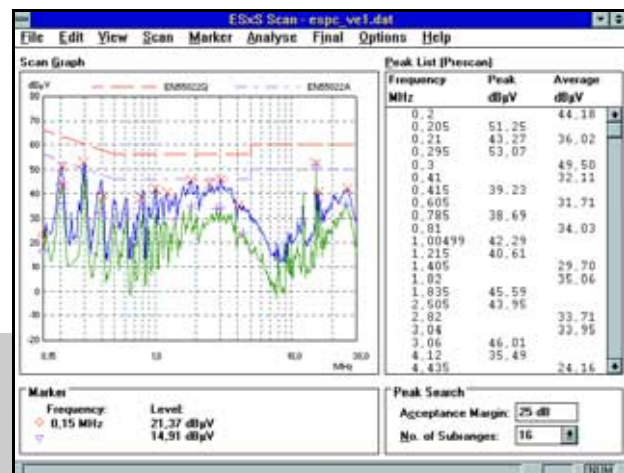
ESxS Scan - espc_ve1.dat

File Edit View Scan Marker Analyse Final Options Help

Scan Graph

dBµV

EN55022Q

EN55022A

80

70

60

50

40

30

20

10

0

-10

-20

0,15

1,0

10,0

30,0

MHz

Peak List [Prescan]

| Frequency MHz | Peak dBµV | Average dBµV |
|---|---|---|
| 0,2 | | 44,18 |
| 0,205 | 51,25 | |
| 0,21 | 43,27 | 36,02 |
| 0,295 | 53,07 | |
| 0,3 | | 49,50 |
| 0,41 | | 32,11 |
| 0,415 | 39,23 | |
| 0,605 | | 31,71 |
| 0,785 | 38,69 | |
| 0,81 | | 34,03 |
| 1,00499 | 42,29 | |
| 1,215 | 40,61 | |
| 1,405 | | 29,70 |
| 1,82 | | 35,06 |
| 1,835 | 45,59 | |
| 2,505 | 43,95 | |
| 2,82 | | 33,71 |
| 3,04 | | 33,95 |
| 3,06 | 46,01 | |
| 4,12 | 35,49 | |
| 4,435 | | 24,16 |

Marker

Frequency:

0,15 MHz

Level:

21,37 dBµV

14,91 dBµV

Peak Search

Acceptance Margin: 25 dB

No. of Subranges: 16

NUM